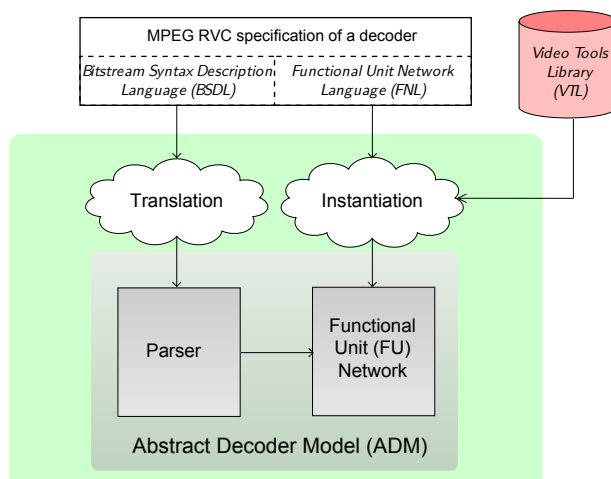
MPEG RVC specification of a decoder

Bitstream Syntax Description Language (BSDL)

Functional Unit Network Language (FNL)

Video Tools Library (VTL)

Translation

Instantiation

Parser

Functional Unit (FU) Network

Abstract Decoder Model (ADM)